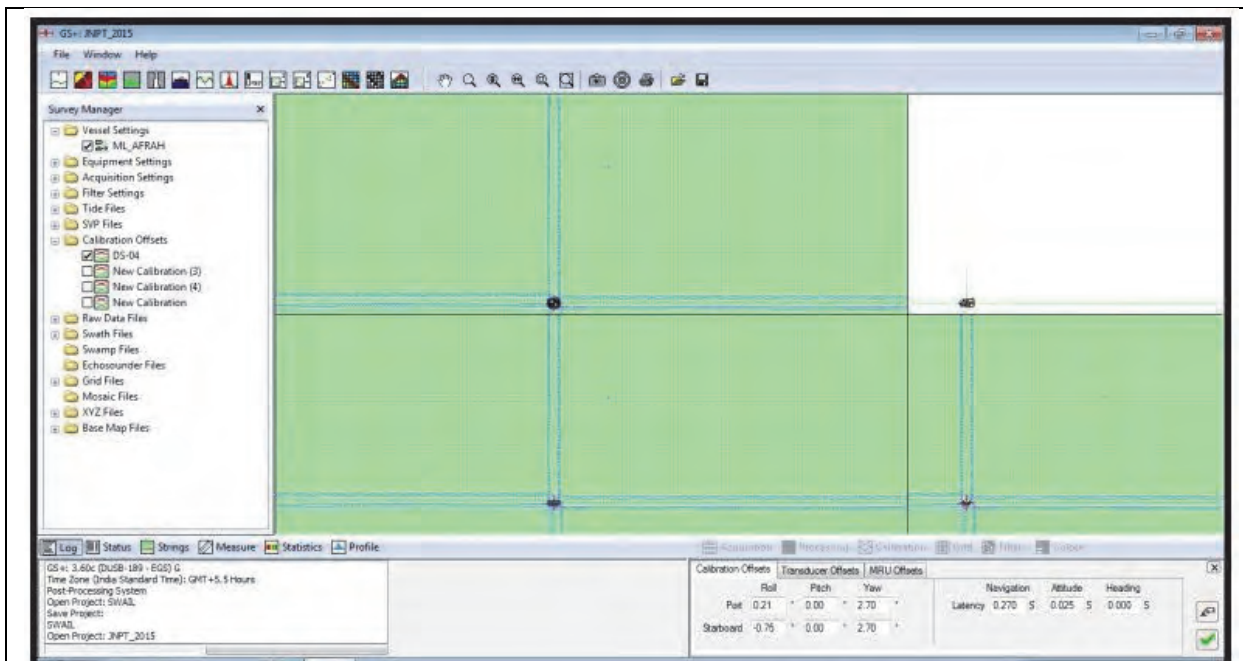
GS+: JNPT_2015

File Window Help

Survey Manager

Vessel Settings
ML_AFRAH
Equipment Settings
Acquisition Settings
Filter Settings
Tide Files
SVP Files
Calibration Offsets
DS-04
New Calibration (3)
New Calibration (4)
New Calibration
Raw Data Files
Swath Files
Swamp Files
Echosounder Files
Grid Files
Mosaic Files
XYZ Files
Base Map Files

Log Status Strings Measure Statistics Profile

Acquisition Processing Calibration Grid Filters Colour

GS+: 3.60c (DUSB-189 - EGS) G
Time Zone (India Standard Time): GMT+5.5 Hours
Post-Processing System
Open Project: SWAIL
Save Project:
SWAIL
Open Project: JNPT_2015

Calibration Offsets | Transducer Offsets | MRU Offsets

| | Roll | | Pitch | | Yaw | |
|---|---|---|---|---|---|---|
| Port | 0.21 | ° | 0.00 | ° | 2.70 | ° |
| Starboard | -0.76 | ° | 0.00 | ° | 2.70 | ° |

| | Navigation | | Attitude | | Heading | |
|---|---|---|---|---|---|---|
| Latency | 0.270 | S | 0.025 | S | 0.000 | S |